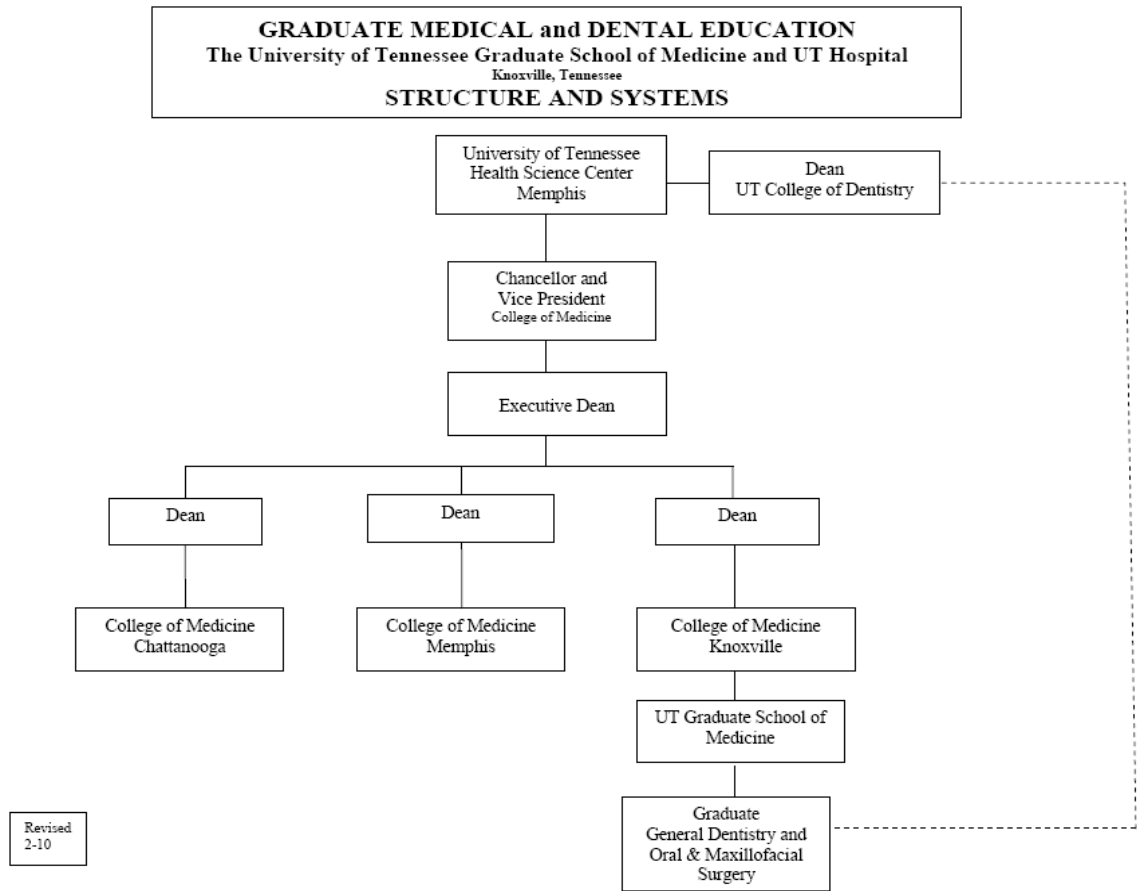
GRADUATE MEDICAL and DENTAL EDUCATION
The University of Tennessee Graduate School of Medicine and UT Hospital
Knoxville, Tennessee
STRUCTURE AND SYSTEMS

University of Tennessee Health Science Center Memphis

Dean
UT College of Dentistry

Chancellor and Vice President
College of Medicine

Executive Dean

Dean

Dean

Dean

College of Medicine Chattanooga

College of Medicine Memphis

College of Medicine Knoxville

UT Graduate School of Medicine

Graduate General Dentistry and Oral & Maxillofacial Surgery

Revised 2-10